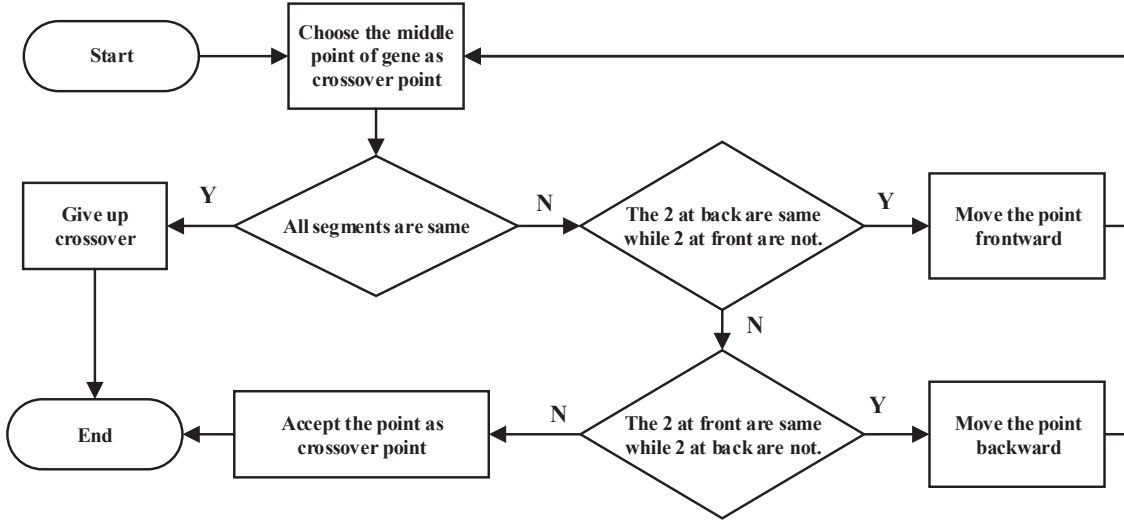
Start

Choose the middle point of gene as crossover point

Y

Give up crossover

All segments are same

N

The 2 at back are same while 2 at front are not.

Y

Move the point frontward

N

End

Accept the point as crossover point

N

The 2 at front are same while 2 at back are not.

Y

Move the point backward